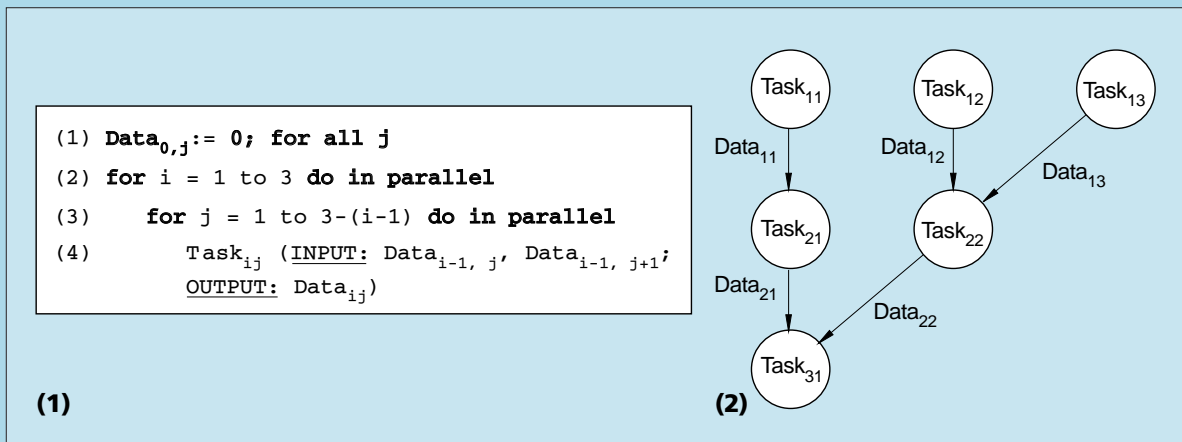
(1) $\text{Data}_{0,j}$:= 0; for all j
(2) for i = 1 to 3 do in parallel
(3) for j = 1 to 3-(i-1) do in parallel
(4) $\text{Task}_{ij}$ (INPUT: $\text{Data}_{i-1,\ j}$, $\text{Data}_{i-1,\ j+1}$; OUTPUT: $\text{Data}_{ij}$)

(1)

$\text{Task}_{11}$
$\text{Task}_{12}$
$\text{Task}_{13}$
$\text{Data}_{11}$
$\text{Data}_{12}$
$\text{Data}_{13}$
$\text{Task}_{21}$
$\text{Task}_{22}$
$\text{Data}_{21}$
$\text{Data}_{22}$
$\text{Task}_{31}$

(2)